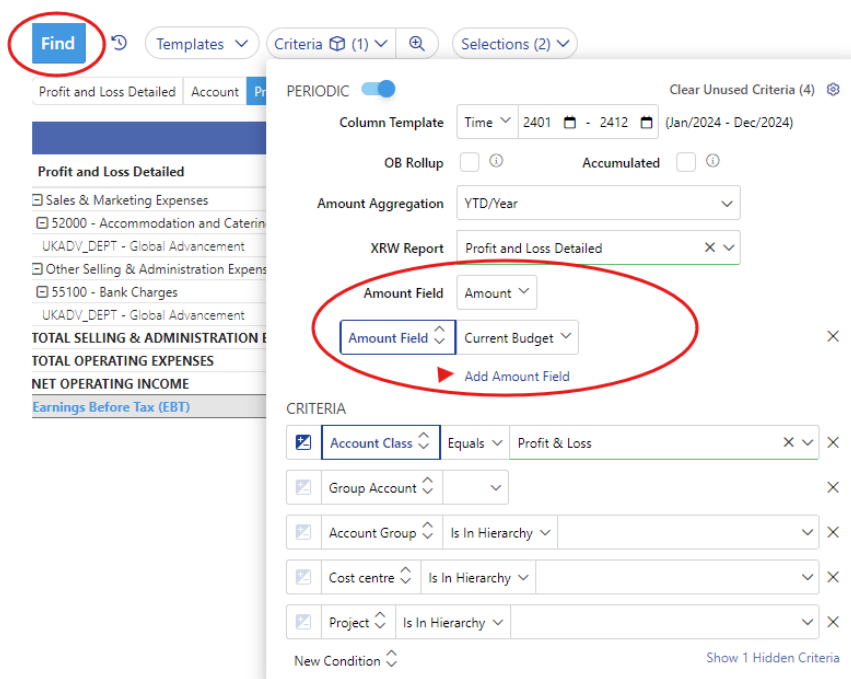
Find Templates Criteria (1) Selections (2)

Profit and Loss Detailed | Account | Pr

Profit and Loss Detailed
⊟ Sales & Marketing Expenses
⊟ 52000 - Accommodation and Caterin
UKADV_DEPT - Global Advancement
⊟ Other Selling & Administration Expens
⊟ 55100 - Bank Charges
UKADV_DEPT - Global Advancement
TOTAL SELLING & ADMINISTRATION E
TOTAL OPERATING EXPENSES
NET OPERATING INCOME
Earnings Before Tax (EBT)

PERIODIC

Clear Unused Criteria (4)

Column Template Time 2401 - 2412 (Jan/2024 - Dec/2024)

OB Rollup

Accumulated

Amount Aggregation YTD/Year

XRW Report Profit and Loss Detailed

Amount Field Amount

Amount Field Current Budget

Add Amount Field

CRITERIA

| Account Class | Equals | Profit & Loss |
|---|---|---|
| Group Account | | |
| Account Group | Is In Hierarchy | |
| Cost centre | Is In Hierarchy | |
| Project | Is In Hierarchy | |

New Condition

Show 1 Hidden Criteria